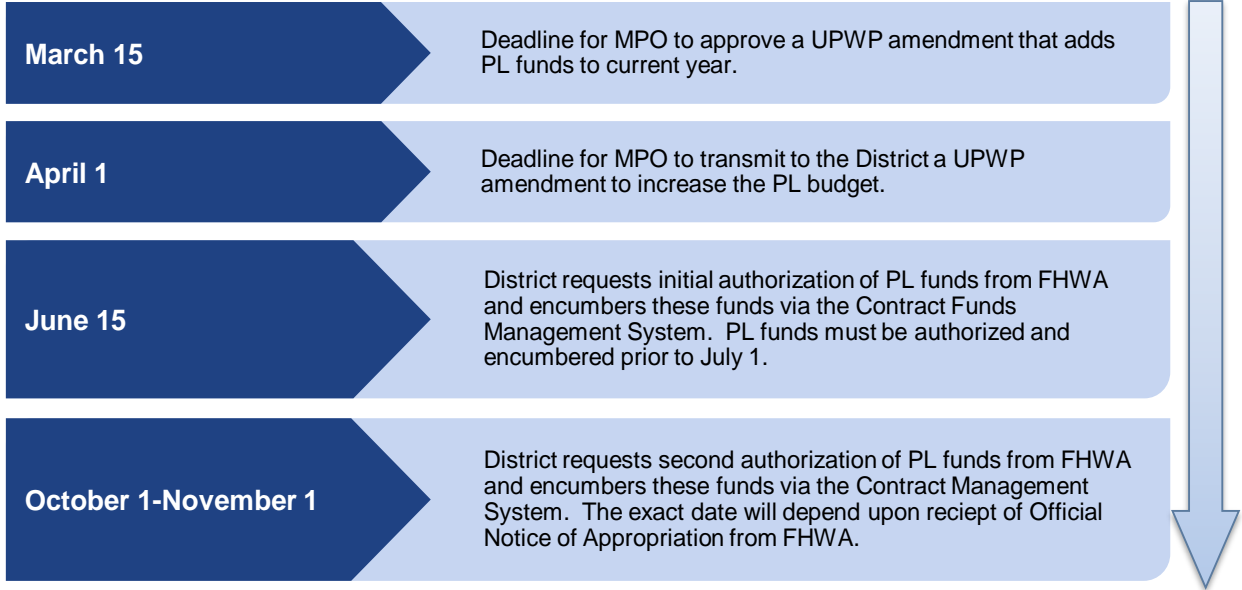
March 15

Deadline for MPO to approve a UPWP amendment that adds PL funds to current year.

April 1

Deadline for MPO to transmit to the District a UPWP amendment to increase the PL budget.

June 15

District requests initial authorization of PL funds from FHWA and encumbers these funds via the Contract Funds Management System. PL funds must be authorized and encumbered prior to July 1.

October 1-November 1

District requests second authorization of PL funds from FHWA and encumbers these funds via the Contract Management System. The exact date will depend upon reciept of Official Notice of Appropriation from FHWA.